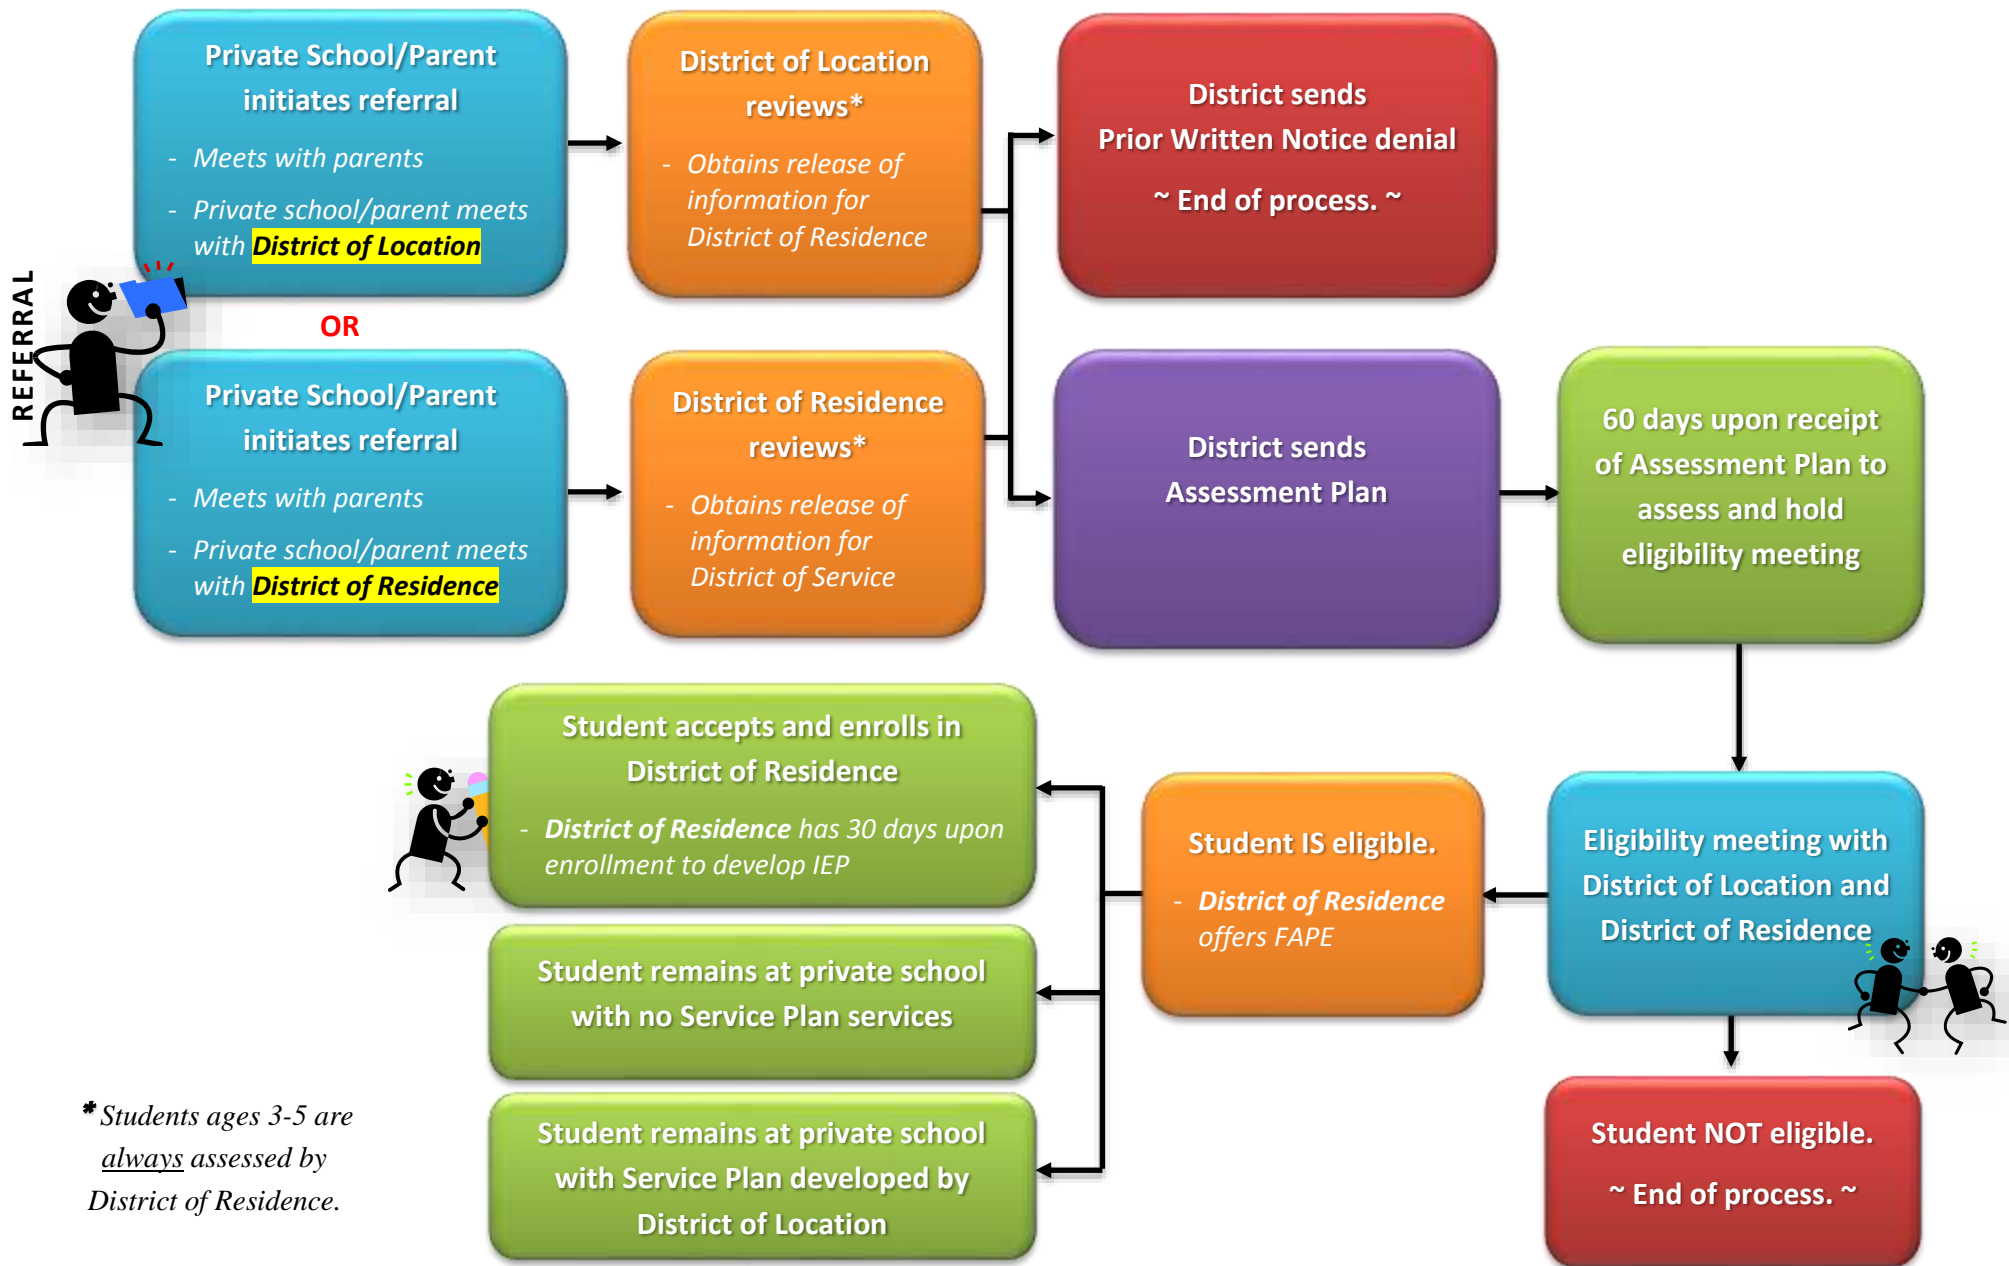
REFERRAL

Private School/Parent initiates referral

- Meets with parents
- Private school/parent meets with District of Location

OR

Private School/Parent initiates referral

- Meets with parents
- Private school/parent meets with District of Residence

District of Location reviews*

- Obtains release of information for District of Residence

District of Residence reviews*

- Obtains release of information for District of Service

District sends Prior Written Notice denial

~ End of process. ~

District sends Assessment Plan

60 days upon receipt of Assessment Plan to assess and hold eligibility meeting

Eligibility meeting with District of Location and District of Residence

Student NOT eligible.

~ End of process. ~

Student IS eligible.

- District of Residence offers FAPE

Student accepts and enrolls in District of Residence

- District of Residence has 30 days upon enrollment to develop IEP

Student remains at private school with no Service Plan services

Student remains at private school with Service Plan developed by District of Location

*Students ages 3-5 are always assessed by District of Residence.